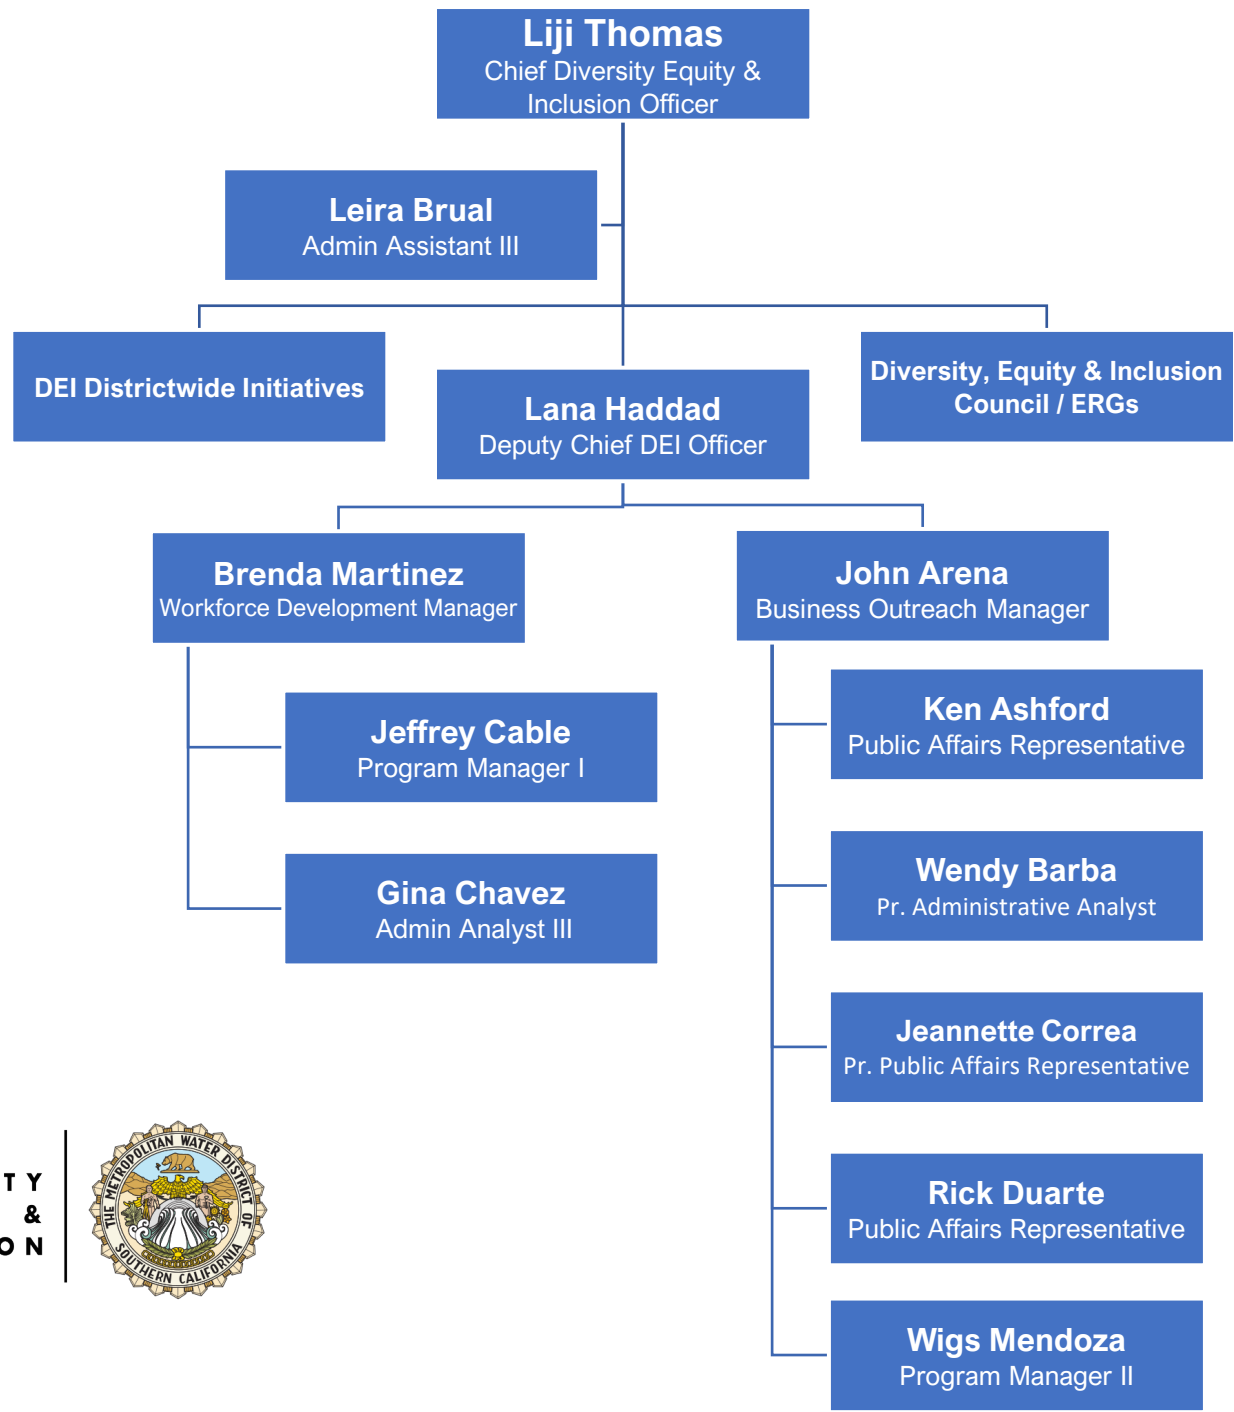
Liji Thomas
Chief Diversity Equity & Inclusion Officer

Leira Brual
Admin Assistant III

DEI Districtwide Initiatives

Lana Haddad
Deputy Chief DEI Officer

Diversity, Equity & Inclusion Council / ERGs

Brenda Martinez
Workforce Development Manager

John Arena
Business Outreach Manager

Jeffrey Cable
Program Manager I

Gina Chavez
Admin Analyst III

Ken Ashford
Public Affairs Representative

Wendy Barba
Pr. Administrative Analyst

Jeannette Correa
Pr. Public Affairs Representative

Rick Duarte
Public Affairs Representative

Wigs Mendoza
Program Manager II

TY
&
ON

THE METROPOLITAN WATER DISTRICT OF SOUTHERN CALIFORNIA